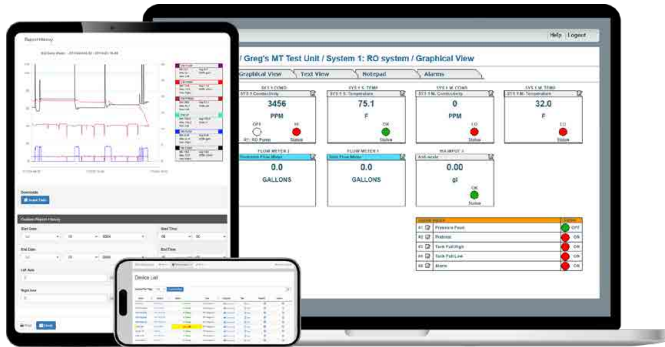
Help | Logout

/ Greg's MT Test Unit / System 1: RO system / Graphical View

Graphical View | Text View | Notepad | Alarms

SYS 1 COND
SYS 1 Conductivity
3456
PPM
OFF
R1: RO Pump
HI
Active

SYS 1 IC TEMP
SYS 1 IC Temperature
75.1
F
OK
Active

SYS 1 IC COND
SYS 1 FNL Conductivity
0
PPM
LO
Active

SYS 1 IC TEMP
SYS 1 FNL Temperature
32.0
F
LO
Active

FLOW METER 1
Feedwater Flow Meter
0.0
GALLONS

FLOW METER 1
Side Flow Meter
0.0
GALLONS

ANALOG 2
Anti-scale
0.00
gl
OK
Active

D1 Pressure Fault OFF
D2 Flowtron ON
D3 Tank Full High ON
D4 Tank Full Low ON
D5 Alarm ON

Report History

Downloads
Export Data

Custom Report History
Start Date
Start Time
End Date
End Time

Device List